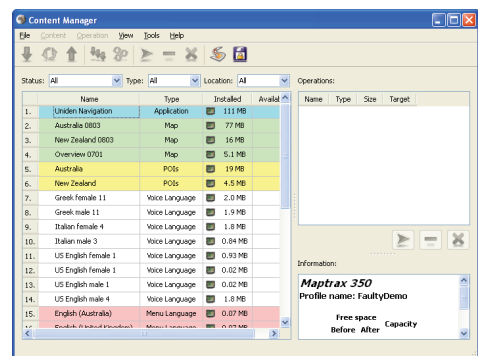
Content Manager

File Content Operation View Tools Help

Status: All Type: All Location: All

Operations:

| | Name | Type | Installed | Availat |
|---|---|---|---|---|
| 1. | Uniden Navigation | Application | 111 MB | |
| 2. | Australia 0803 | Map | 77 MB | |
| 3. | New Zealand 0803 | Map | 16 MB | |
| 4. | Overview 0701 | Map | 5.1 MB | |
| 5. | Australia | POIs | 19 MB | |
| 6. | New Zealand | POIs | 4.5 MB | |
| 7. | Greek female 11 | Voice Language | 2.0 MB | |
| 8. | Greek male 11 | Voice Language | 1.9 MB | |
| 9. | Italian female 4 | Voice Language | 1.8 MB | |
| 10. | Italian male 3 | Voice Language | 0.84 MB | |
| 11. | US English female 1 | Voice Language | 0.93 MB | |
| 12. | US English female 1 | Voice Language | 0.02 MB | |
| 13. | US English male 1 | Voice Language | 0.02 MB | |
| 14. | US English male 4 | Voice Language | 1.8 MB | |
| 15. | English (Australia) | Menu Language | 0.07 MB | |
| 16. | English (United Kingdom) | Menu Language | 0.07 MB | |

| Name | Type | Size | Target |
|---|---|---|---|

Information:

Maptrax 350
Profile name: FaultyDemo

Free space
Before After Capacity